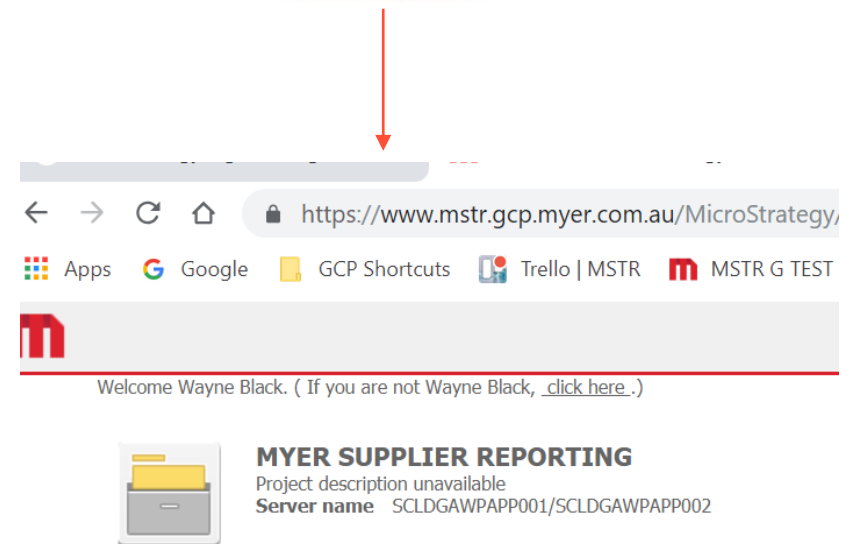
https://www.mstr.gcp.myer.com.au/MicroStrategy/

Apps Google GCP Shortcuts Trello | MSTR MSTR G TEST

Welcome Wayne Black. ( If you are not Wayne Black, click here .)

MYER SUPPLIER REPORTING
Project description unavailable
Server name SCLDGAWPAPP001/SCLDGAWPAPP002